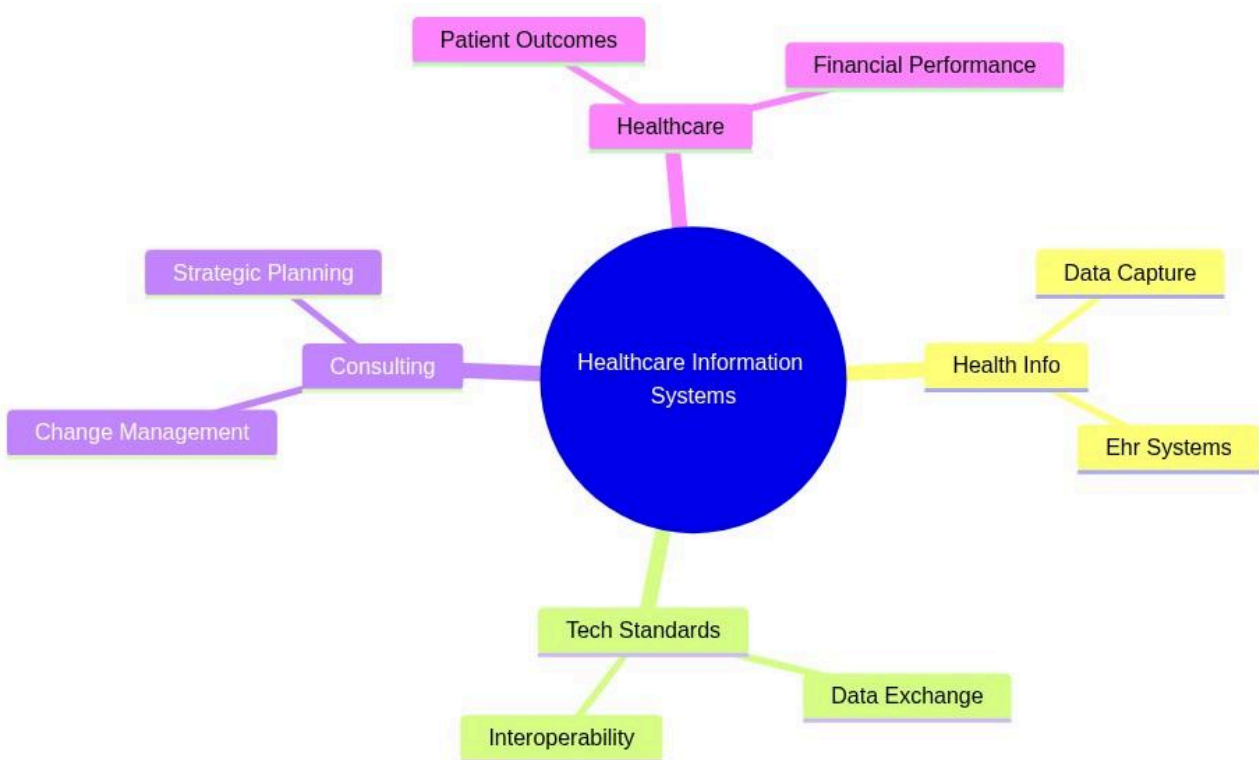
Patient Outcomes

Financial Performance

Healthcare

Strategic Planning

Consulting

Change Management

Healthcare Information Systems

Data Capture

Health Info

Ehr Systems

Tech Standards

Data Exchange

Interoperability